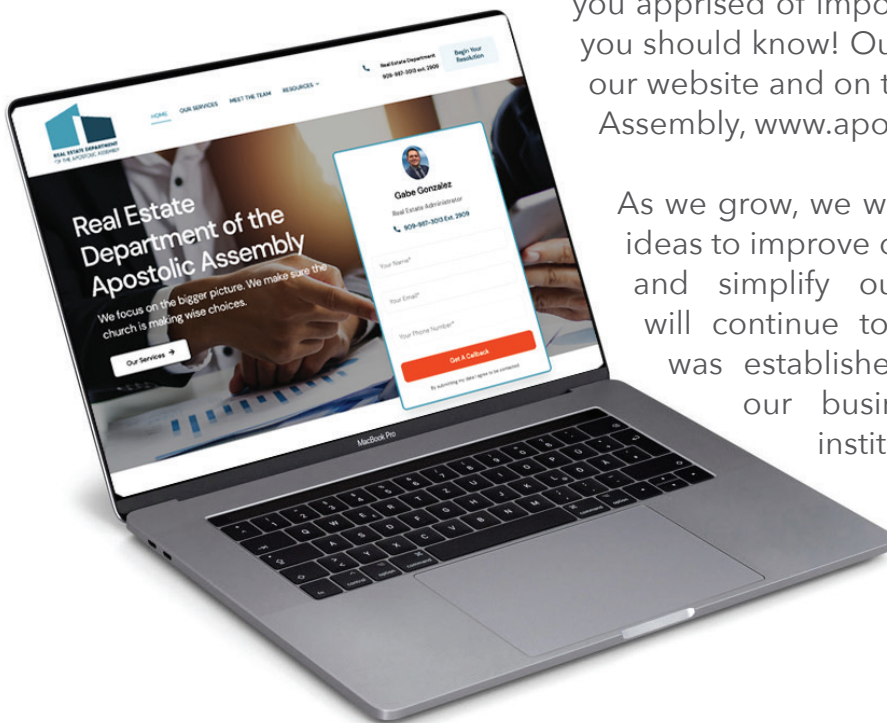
REAL ESTATE DEPARTMENT OF THE APOSTOLIC ASSEMBLY

HOME OUR SERVICES MEET THE TEAM RESOURCES

Real Estate Department 909-997-3013 ext. 2909

Begin Your Resolution

Real Estate Department of the Apostolic Assembly

We focus on the bigger picture. We make sure the church is making wise choices.

Our Services →

Gabe Gonzalez

Real Estate Administrator

909-997-3013 Ext. 2909

Your Name*

Your Email*

Your Phone Number*

Get A Callback

By submitting my data I agree to be contacted

MacBook Pro

you apprised of impo
you should know! Ou
our website and on t
Assembly, www.apo

As we grow, we w
ideas to improve o
and simplify ou
will continue to
was establishe
our busi
instit